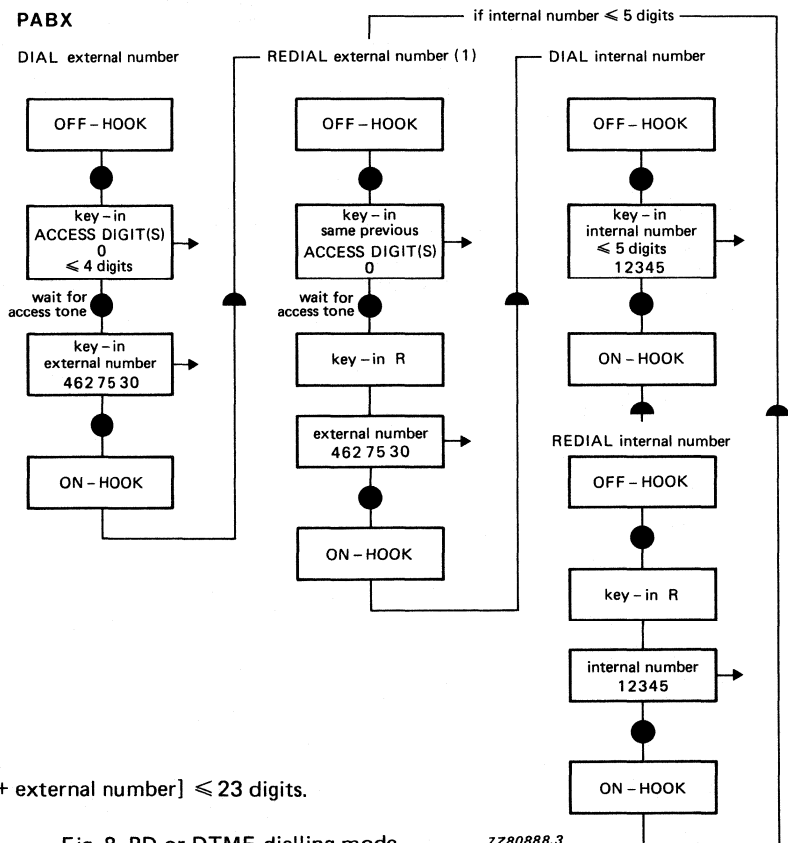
PABX

if internal number $\leqslant$ 5 digits

DIAL external number

OFF – HOOK

key – in ACCESS DIGIT(S) 0 $\leqslant$ 4 digits

wait for access tone

key – in external number 462 75 30

ON – HOOK

REDIAL external number (1)

OFF – HOOK

key – in same previous ACCESS DIGIT(S) 0

wait for access tone

key – in R

external number 462 75 30

ON – HOOK

DIAL internal number

OFF – HOOK

key – in internal number $\leqslant$ 5 digits 12345

ON – HOOK

REDIAL internal number

OFF – HOOK

key – in R

internal number 12345

ON – HOOK

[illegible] + external number] $\leqslant$ 23 digits.

Fig. 8 PD or DTMF dialling mode.

7Z80888.3